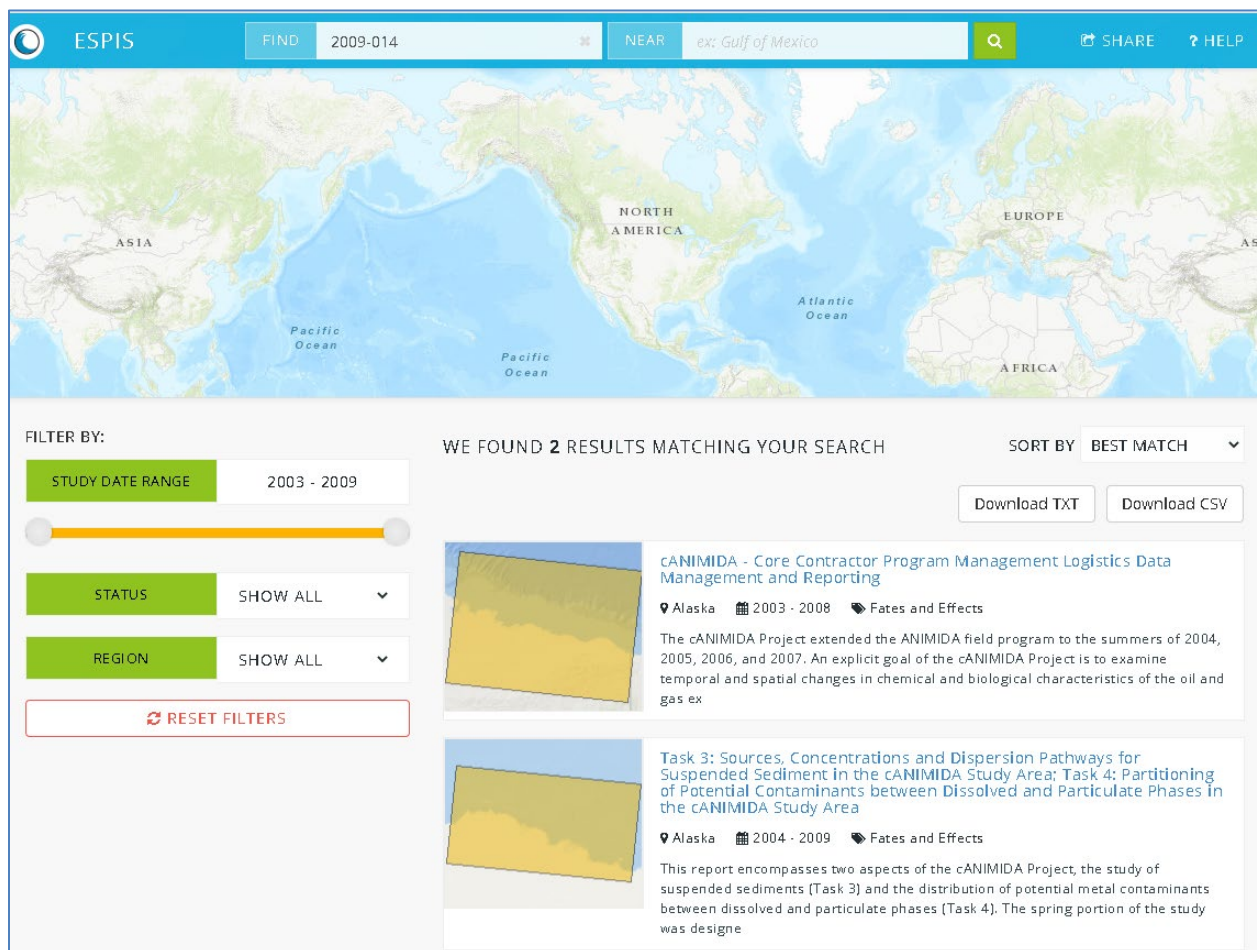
ESPIS FIND 2009-014 NEAR ex: Gulf of Mexico SHARE ? HELP

ASIA
NORTH AMERICA
EUROPE
AS
Pacific Ocean
Atlantic Ocean
Pacific Ocean
AFRICA

FILTER BY:

STUDY DATE RANGE 2003 - 2009

STATUS SHOW ALL

REGION SHOW ALL

RESET FILTERS

WE FOUND **2** RESULTS MATCHING YOUR SEARCH

SORT BY BEST MATCH

Download TXT Download CSV

cANIMIDA - Core Contractor Program Management Logistics Data Management and Reporting

Alaska 2003 - 2008 Fates and Effects

The cANIMIDA Project extended the ANIMIDA field program to the summers of 2004, 2005, 2006, and 2007. An explicit goal of the cANIMIDA Project is to examine temporal and spatial changes in chemical and biological characteristics of the oil and gas ex

Task 3: Sources, Concentrations and Dispersion Pathways for Suspended Sediment in the cANIMIDA Study Area; Task 4: Partitioning of Potential Contaminants between Dissolved and Particulate Phases in the cANIMIDA Study Area

Alaska 2004 - 2009 Fates and Effects

This report encompasses two aspects of the cANIMIDA Project, the study of suspended sediments (Task 3) and the distribution of potential metal contaminants between dissolved and particulate phases (Task 4). The spring portion of the study was designe